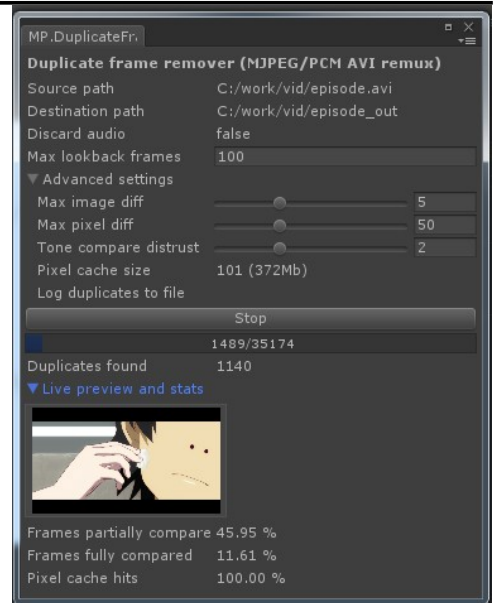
MP.DuplicateFr:

Duplicate frame remover (MJPEG/PCM AVI remux)

Source path C:/work/vid/episode.avi
Destination path C:/work/vid/episode_out
Discard audio false
Max lookback frames 100
▼Advanced settings
Max image diff 5
Max pixel diff 50
Tone compare distrust 2
Pixel cache size 101 (372Mb)
Log duplicates to file

Stop

1489/35174

Duplicates found 1140
▼Live preview and stats

Frames partially compare 45.95 %
Frames fully compared 11.61 %
Pixel cache hits 100.00 %